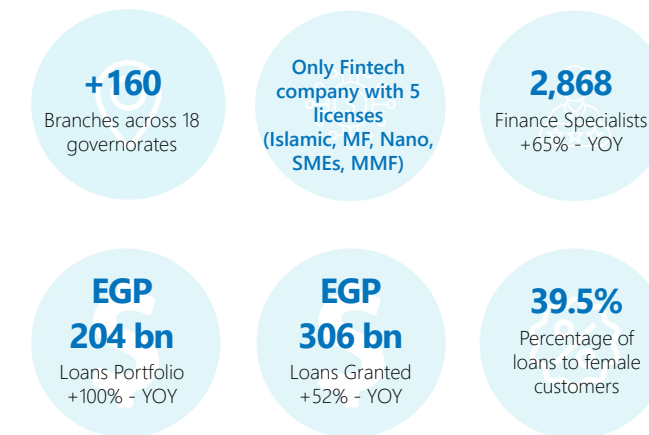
+160
Branches across 18 governorates

Only Fintech company with 5 licenses (Islamic, MF, Nano, SMEs, MMF)

2,868
Finance Specialists +65% - YOY

EGP
204 bn
Loans Portfolio +100% - YOY

EGP
306 bn
Loans Granted +52% - YOY

39.5%
Percentage of loans to female customers